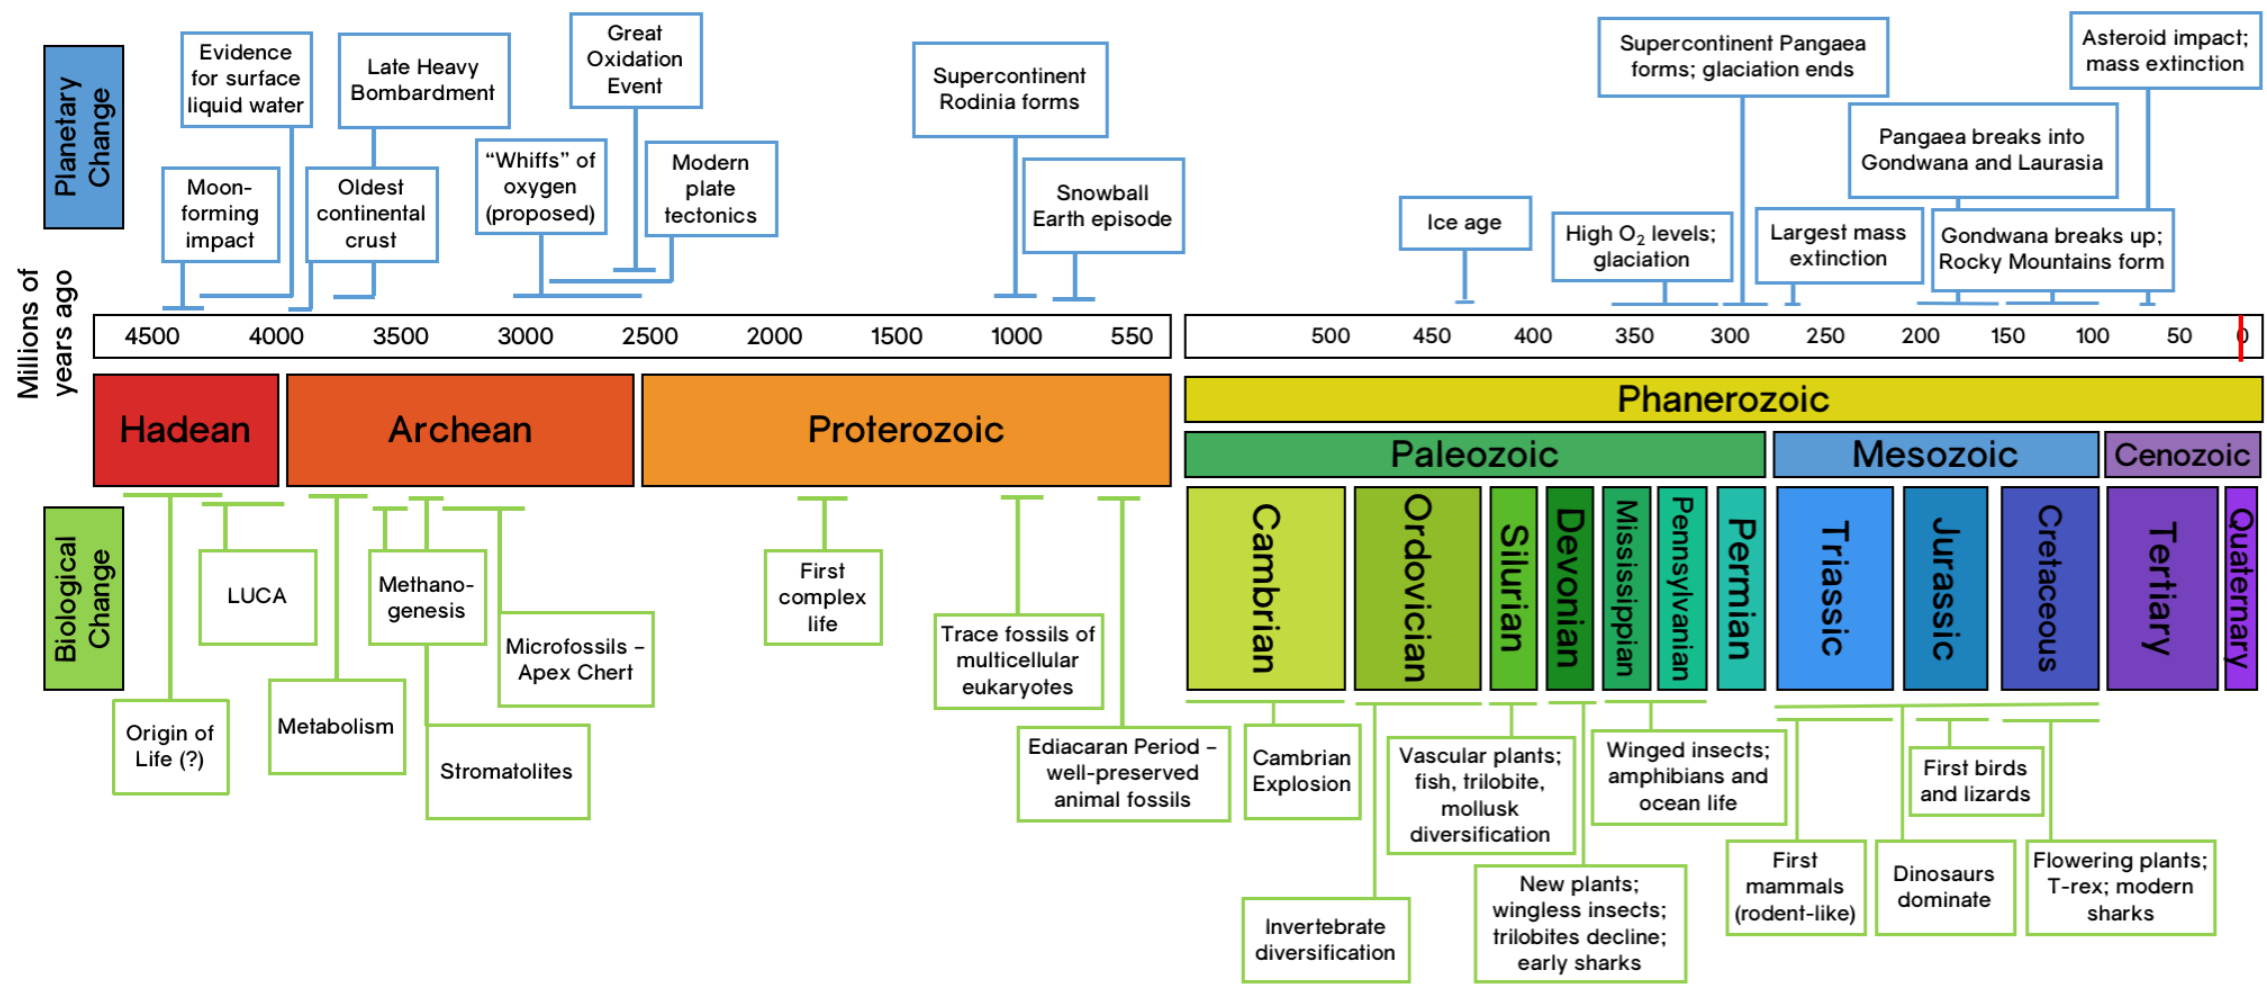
Planetary Change

Evidence for surface liquid water

Late Heavy Bombardment

Great Oxidation Event

Supercontinent Rodinia forms

Supercontinent Pangaea forms; glaciation ends

Asteroid impact; mass extinction

Pangaea breaks into Gondwana and Laurasia

Moon-forming impact

Oldest continental crust

"Whiffs" of oxygen (proposed)

Modern plate tectonics

Snowball Earth episode

Ice age

High $O_2$ levels; glaciation

Largest mass extinction

Gondwana breaks up; Rocky Mountains form

Millions of years ago

| 4500 | 4000 | 3500 | 3000 | 2500 | 2000 | 1500 | 1000 | 550 |
|---|---|---|---|---|---|---|---|---|

| 500 | 450 | 400 | 350 | 300 | 250 | 200 | 150 | 100 | 50 | 0 |
|---|---|---|---|---|---|---|---|---|---|---|

Hadean

Archean

Proterozoic

Phanerozoic

Paleozoic

Mesozoic

Cenozoic

Cambrian

Ordovician

Silurian

Devonian

Mississippian

Pennsylvanian

Permian

Triassic

Jurassic

Cretaceous

Tertiary

Quaternary

Biological Change

LUCA

Methanogenesis

First complex life

Trace fossils of multicellular eukaryotes

Microfossils – Apex Chert

Origin of Life (?)

Metabolism

Stromatolites

Ediacaran Period – well-preserved animal fossils

Cambrian Explosion

Vascular plants; fish, trilobite, mollusk diversification

Winged insects; amphibians and ocean life

First birds and lizards

First mammals (rodent-like)

Dinosaurs dominate

Flowering plants; T-rex; modern sharks

Invertebrate diversification

New plants; wingless insects; trilobites decline; early sharks